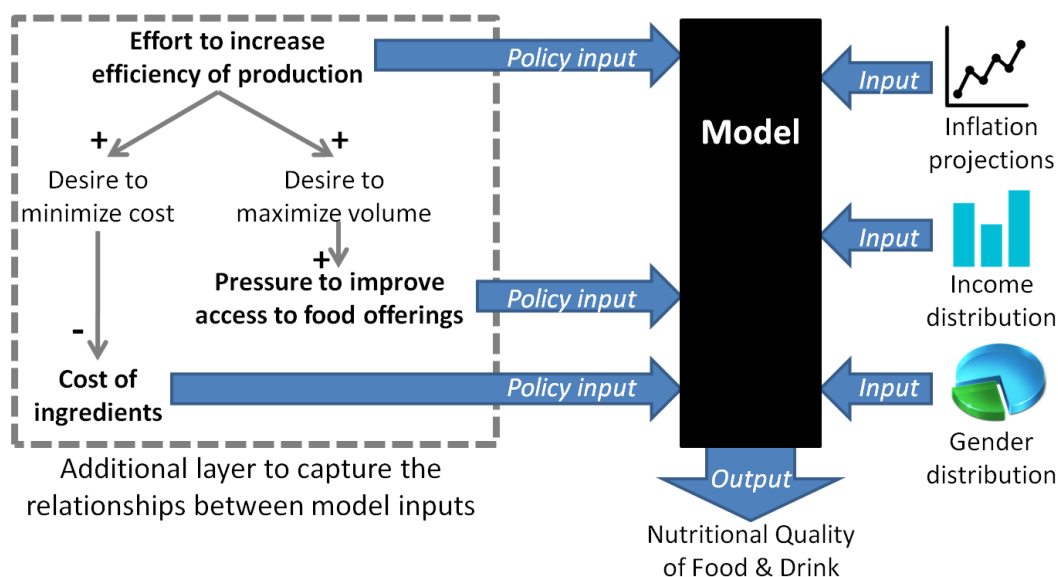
Effort to increase efficiency of production

+

+

Desire to minimize cost

Desire to maximize volume

+

Pressure to improve access to food offerings

-

Cost of ingredients

Additional layer to capture the relationships between model inputs

Policy input

Policy input

Policy input

Model

Input

Inflation projections

Input

Income distribution

Input

Gender distribution

Output

Nutritional Quality of Food & Drink